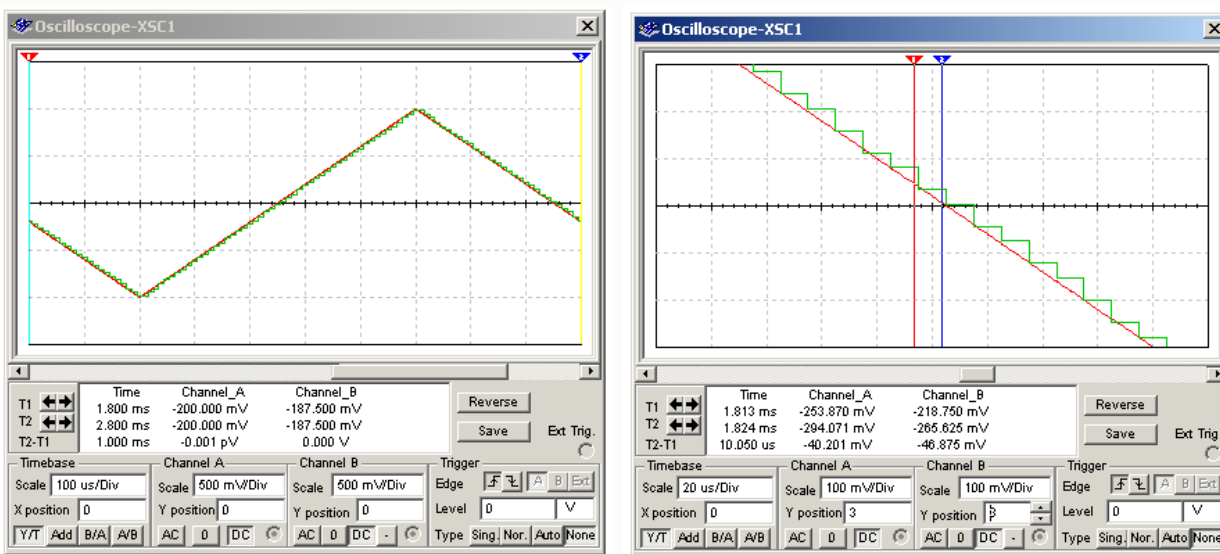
Oscilloscope-XSC1

| | Time | Channel_A | Channel_B |
|---|---|---|---|
| T1 | 1.800 ms | -200.000 mV | -187.500 mV |
| T2 | 2.800 ms | -200.000 mV | -187.500 mV |
| T2-T1 | 1.000 ms | -0.001 pV | 0.000 V |

Reverse
Save
Ext Trig.

Timebase
Scale 100 us/Div
X position 0
Y/T Add B/A A/B

Channel A
Scale 500 mV/Div
Y position 0
AC 0 DC

Channel B
Scale 500 mV/Div
Y position 0
AC 0 DC -

Trigger
Edge A B Ext
Level 0 V
Type Sing. Nor. Auto None

Oscilloscope-XSC1

| | Time | Channel_A | Channel_B |
|---|---|---|---|
| T1 | 1.813 ms | -253.870 mV | -218.750 mV |
| T2 | 1.824 ms | -294.071 mV | -265.625 mV |
| T2-T1 | 10.050 us | -40.201 mV | -46.875 mV |

Reverse
Save
Ext Trig

Timebase
Scale 20 us/Div
X position 0
Y/T Add B/A A/B

Channel A
Scale 100 mV/Div
Y position 3
AC 0 DC

Channel B
Scale 100 mV/Div
Y position 3
AC 0 DC -

Trigger
Edge A B Ext
Level 0 V
Type Sing. Nor. Auto None